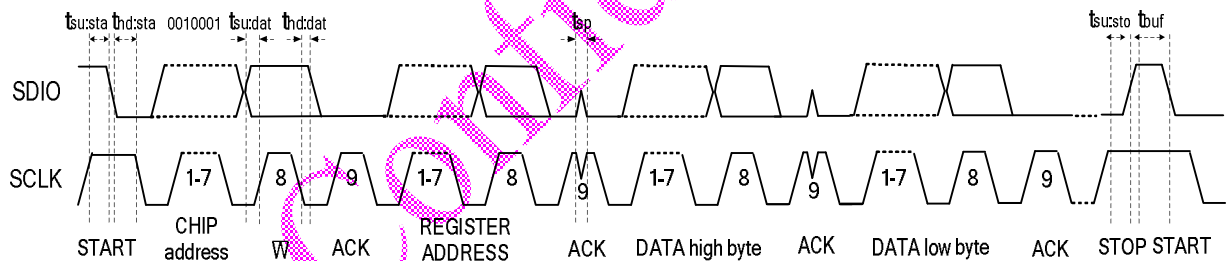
$t_{su:sta}$ $t_{hd:sta}$ 0010001 $t_{su:dat}$ $t_{hd:dat}$ $t_{sp}$ $t_{su:sto}$ $t_{buf}$

SDIO

SCLK

1-7 8 9 1-7 8 9 1-7 8 9 1-7 8 9

START CHIP address W ACK REGISTER ADDRESS ACK DATA high byte ACK DATA low byte ACK STOP START

Confid